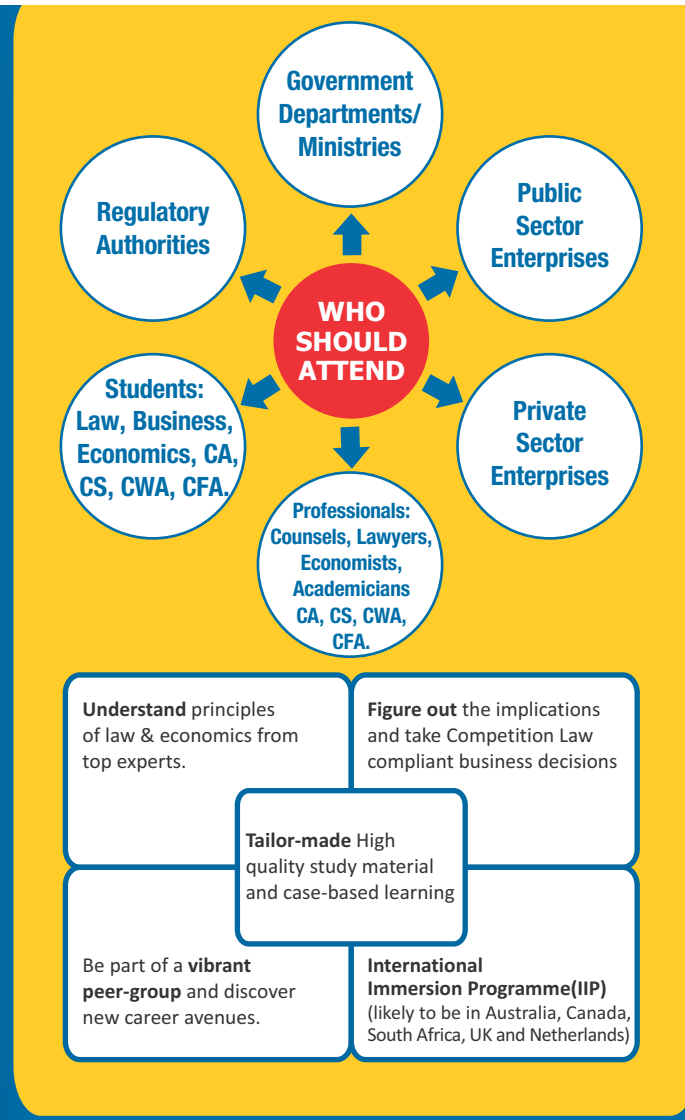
Government Departments/ Ministries

Regulatory Authorities

Public Sector Enterprises

WHO SHOULD ATTEND

Students: Law, Business, Economics, CA, CS, CWA, CFA.

Private Sector Enterprises

Professionals: Counsels, Lawyers, Economists, Academicians CA, CS, CWA, CFA.

**Understand** principles of law & economics from top experts.

**Figure out** the implications and take Competition Law compliant business decisions

**Tailor-made** High quality study material and case-based learning

Be part of a **vibrant peer-group** and discover new career avenues.

**International Immersion Programme(IIP)** (likely to be in Australia, Canada, South Africa, UK and Netherlands)